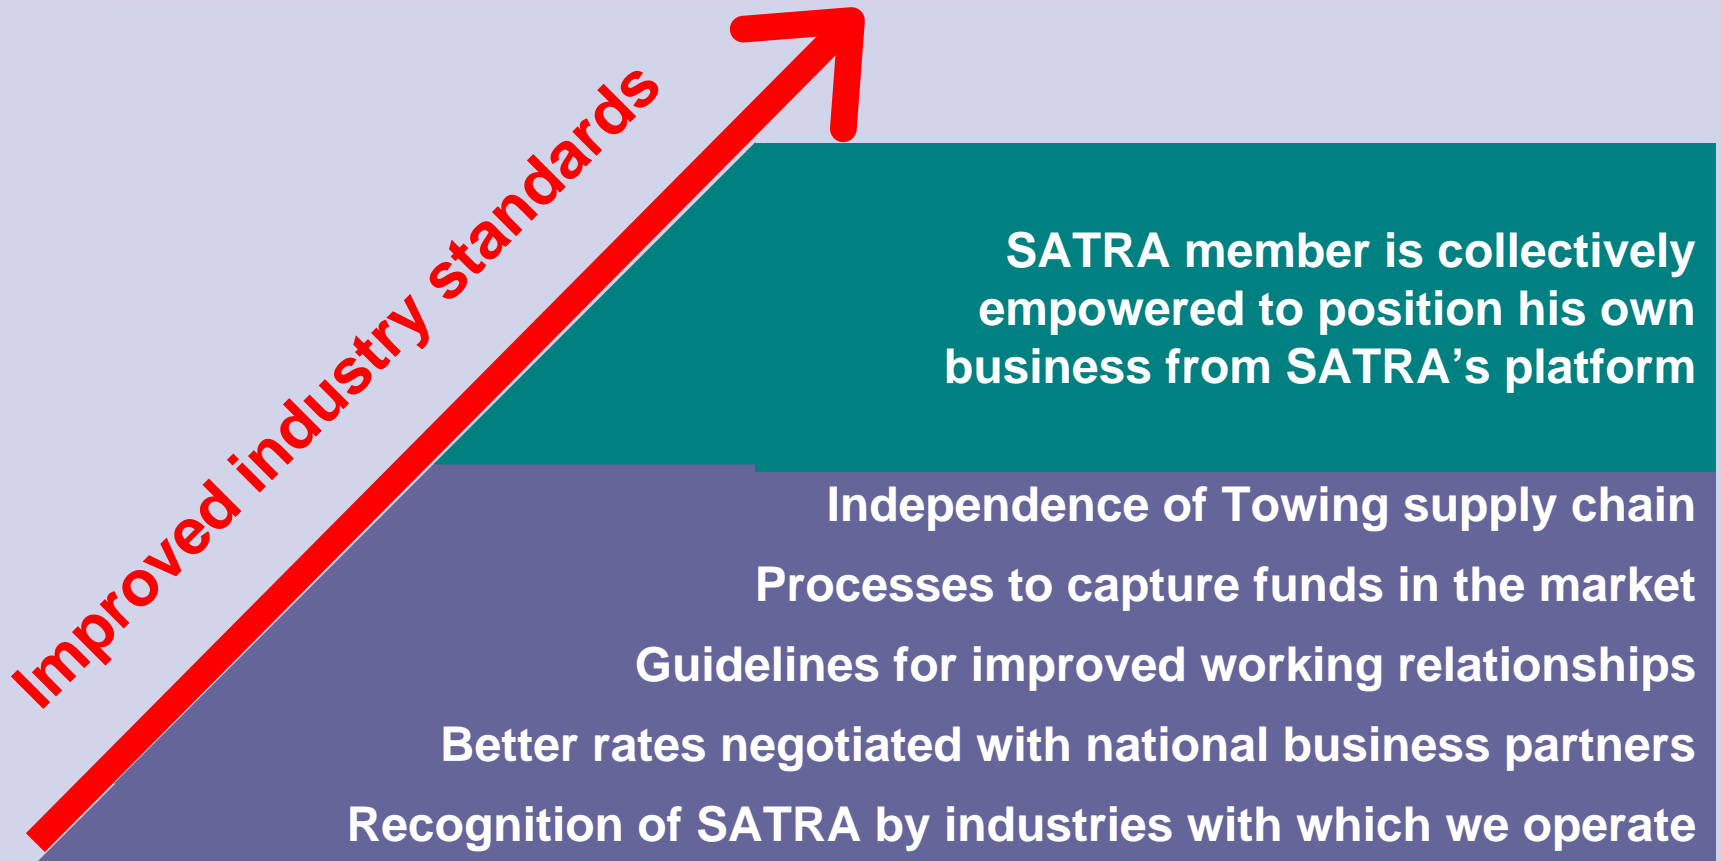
Improved industry standards

SATRA member is collectively empowered to position his own business from SATRA’s platform

Independence of Towing supply chain

Processes to capture funds in the market

Guidelines for improved working relationships

Better rates negotiated with national business partners

Recognition of SATRA by industries with which we operate